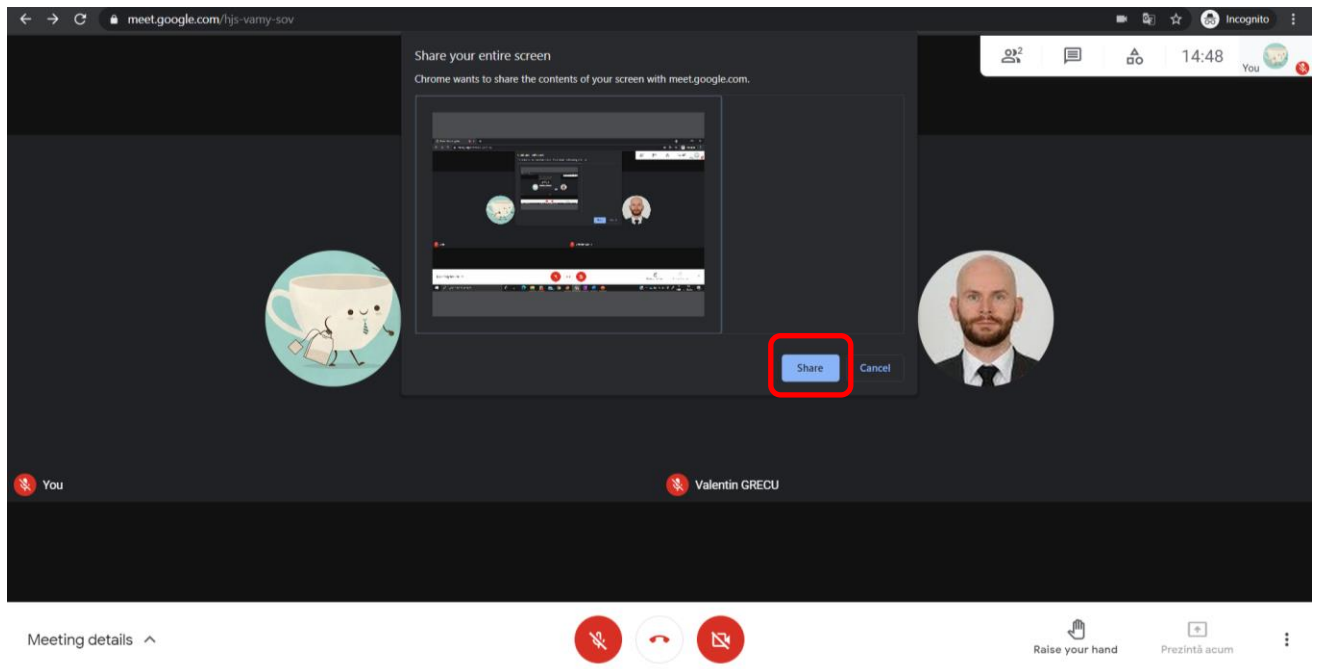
meet.google.com/hjs-vamy-sov

Incognito

Share your entire screen

Chrome wants to share the contents of your screen with meet.google.com.

Share

Cancel

2

14:48

You

You

Valentin GRECU

Meeting details

Raise your hand

Prezintă acum